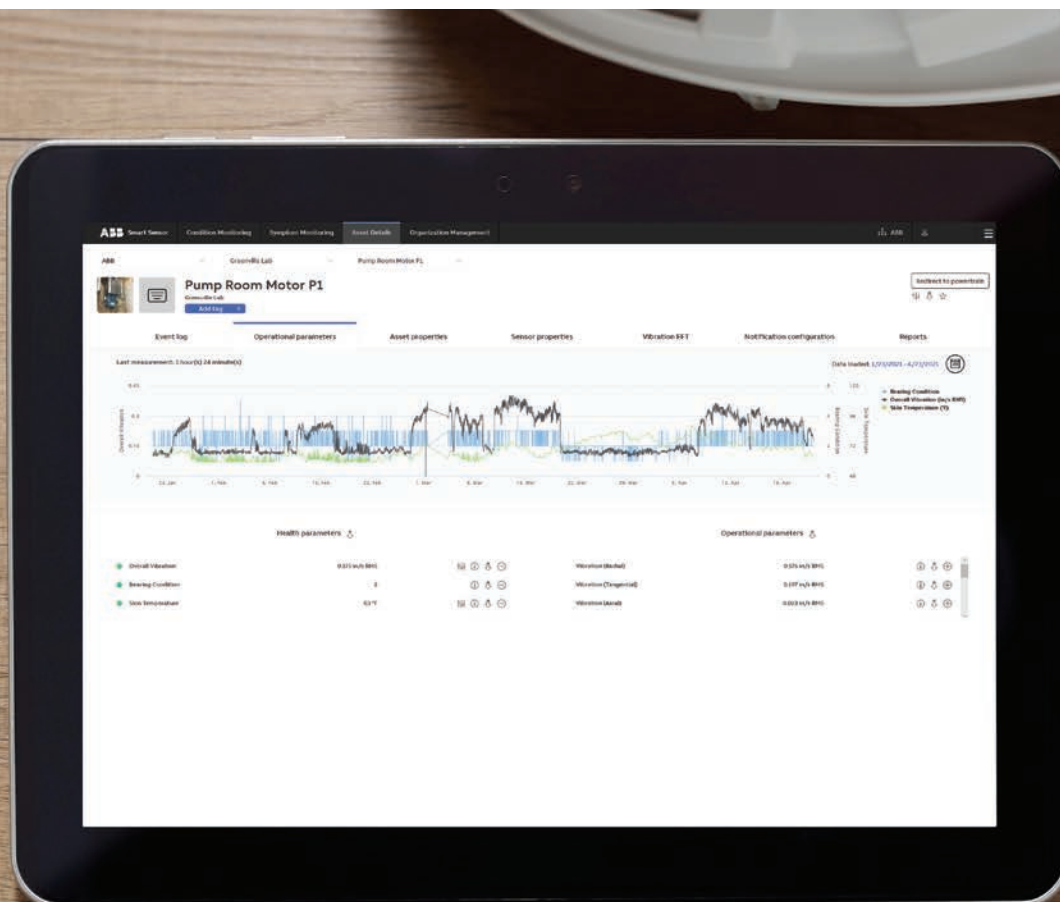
ABB Smart Sensor Condition Monitoring Template Monitoring Asset Details Organization Management

ABB Greenville Lab Pump Room Motor P1

Pump Room Motor P1
Greenville Lab
Add tag

Redirect to powertrain

Event log Operational parameters Asset properties Sensor properties Vibration FFT Notification configuration Reports

Last measurement: 1 hour(s) 24 minute(s)

Date loaded: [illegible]

Bearing Condition
Overall Vibration (in/s RMS)
Skin Temperature (°F)

Overall Vibration
Bearing Condition
Skin Temperature

22. Jan 1. Feb 8. Feb 15. Feb 22. Feb 1. Mar 8. Mar 15. Mar 22. Mar 29. Mar 5. Apr 12. Apr 19. Apr

Health parameters

Overall Vibration 0.073 in/s RMS
Bearing Condition 3
Skin Temperature 83 °F

Operational parameters

Vibration (Radial) 0.076 in/s RMS
Vibration (Tangential) 0.097 in/s RMS
Vibration (Axial) 0.053 in/s RMS